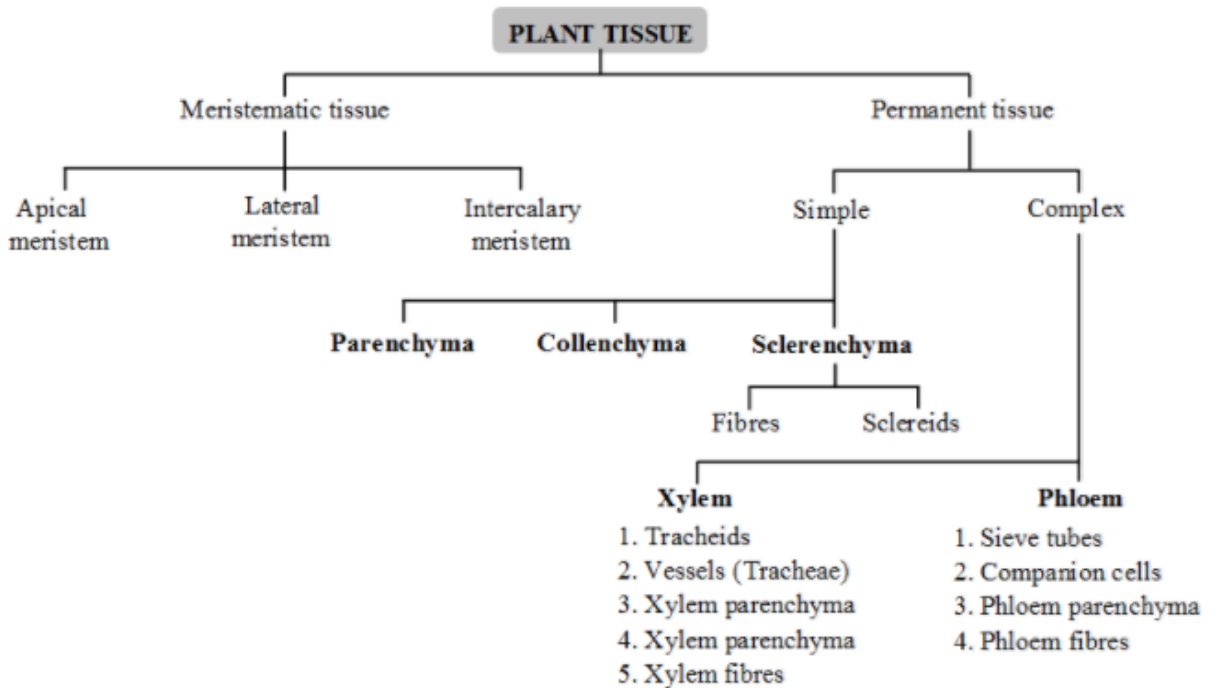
PLANT TISSUE

Meristematic tissue

Permanent tissue

Apical meristem

Lateral meristem

Intercalary meristem

Simple

Complex

Parenchyma

Collenchyma

Sclerenchyma

Fibres

Sclereids

Xylem
1. Tracheids
2. Vessels (Tracheae)
3. Xylem parenchyma
4. Xylem parenchyma
5. Xylem fibres

Phloem
1. Sieve tubes
2. Companion cells
3. Phloem parenchyma
4. Phloem fibres